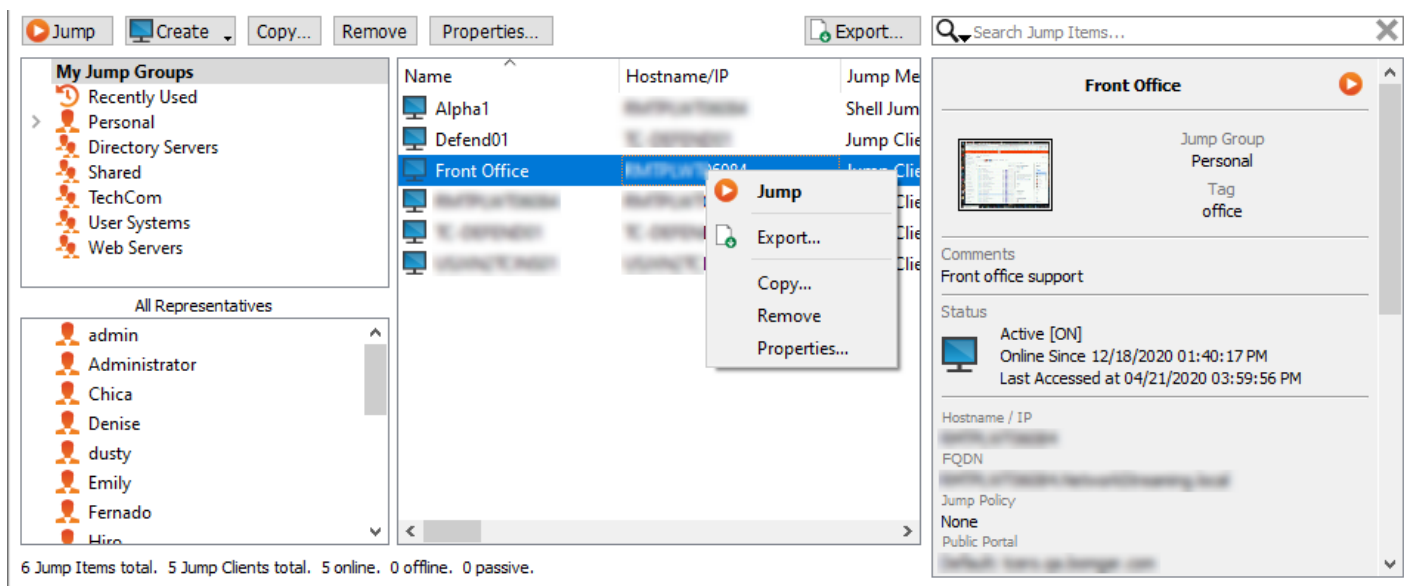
Jump Create Copy... Remove Properties... Export... Search Jump Items...

My Jump Groups
Recently Used
Personal
Directory Servers
Shared
TechCom
User Systems
Web Servers

All Representatives
admin
Administrator
Chica
Denise
dusty
Emily
Fernado
Hiro

| Name | Hostname/IP | Jump Me |
|---|---|---|
| Alpha1 | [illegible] | Shell Jum |
| Defend01 | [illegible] | Jump Clie |
| Front Office | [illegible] | Jump Clie |
| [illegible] | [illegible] | Clie |
| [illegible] | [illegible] | Clie |
| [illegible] | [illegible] | Clie |

Jump
Export...
Copy...
Remove
Properties...

Front Office
Jump Group
Personal
Tag
office
Comments
Front office support
Status
Active [ON]
Online Since 12/18/2020 01:40:17 PM
Last Accessed at 04/21/2020 03:59:56 PM
Hostname / IP
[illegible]
FQDN
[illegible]
Jump Policy
None
Public Portal
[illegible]

6 Jump Items total. 5 Jump Clients total. 5 online. 0 offline. 0 passive.